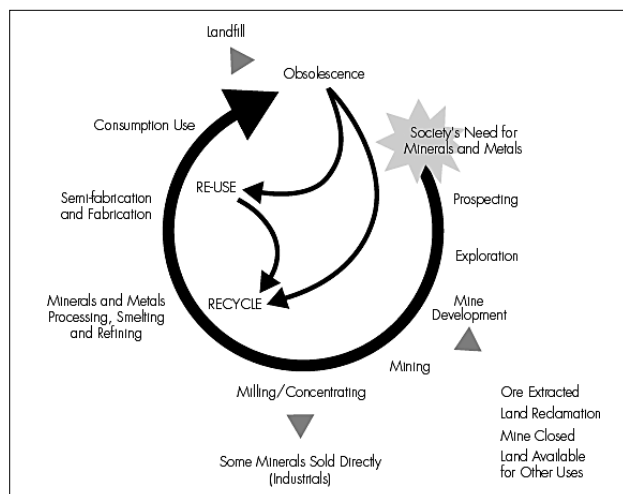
Landfill

Obsolescence

Consumption Use

Society's Need for Minerals and Metals

RE-USE

Semi-fabrication and Fabrication

Prospecting

Exploration

Minerals and Metals Processing, Smelting and Refining

RECYCLE

Mine Development

Mining

Milling/Concentrating

Ore Extracted
Land Reclamation
Mine Closed
Land Available for Other Uses

Some Minerals Sold Directly (Industrials)